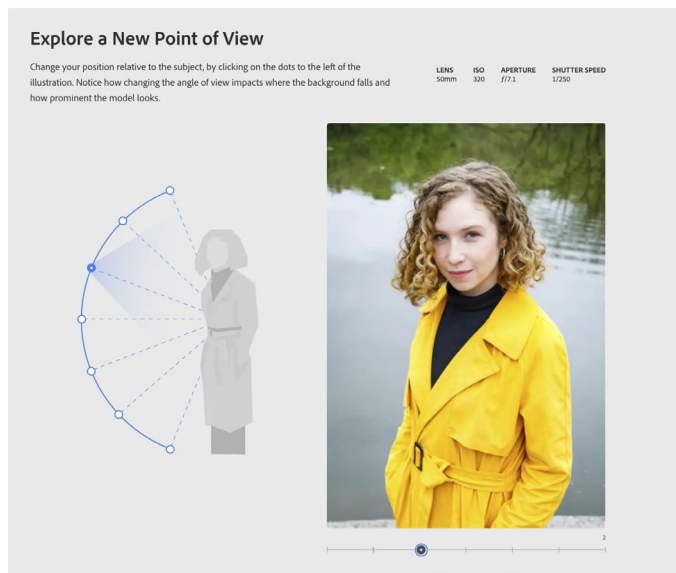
Explore a New Point of View

Change your position relative to the subject, by clicking on the dots to the left of the illustration. Notice how changing the angle of view impacts where the background falls and how prominent the model looks.

| LENS | ISO | APERTURE | SHUTTER SPEED |
|---|---|---|---|
| 50mm | 320 | $f/7.1$ | 1/250 |

2